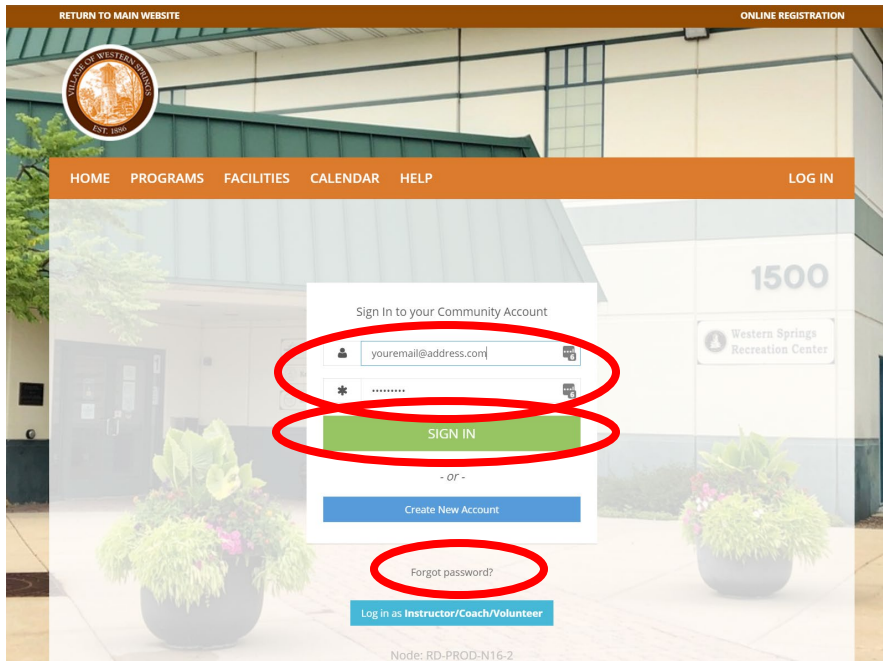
RETURN TO MAIN WEBSITE

ONLINE REGISTRATION

VILLAGE OF WESTERN SPRINGS
EST. 1886

HOME PROGRAMS FACILITIES CALENDAR HELP

LOG IN

1500

Western Springs Recreation Center

Sign In to your Community Account

youremail@address.com

•••••••••

SIGN IN

- or -

Create New Account

Forgot password?

Log in as Instructor/Coach/Volunteer

Node: RD-PROD-N16-2